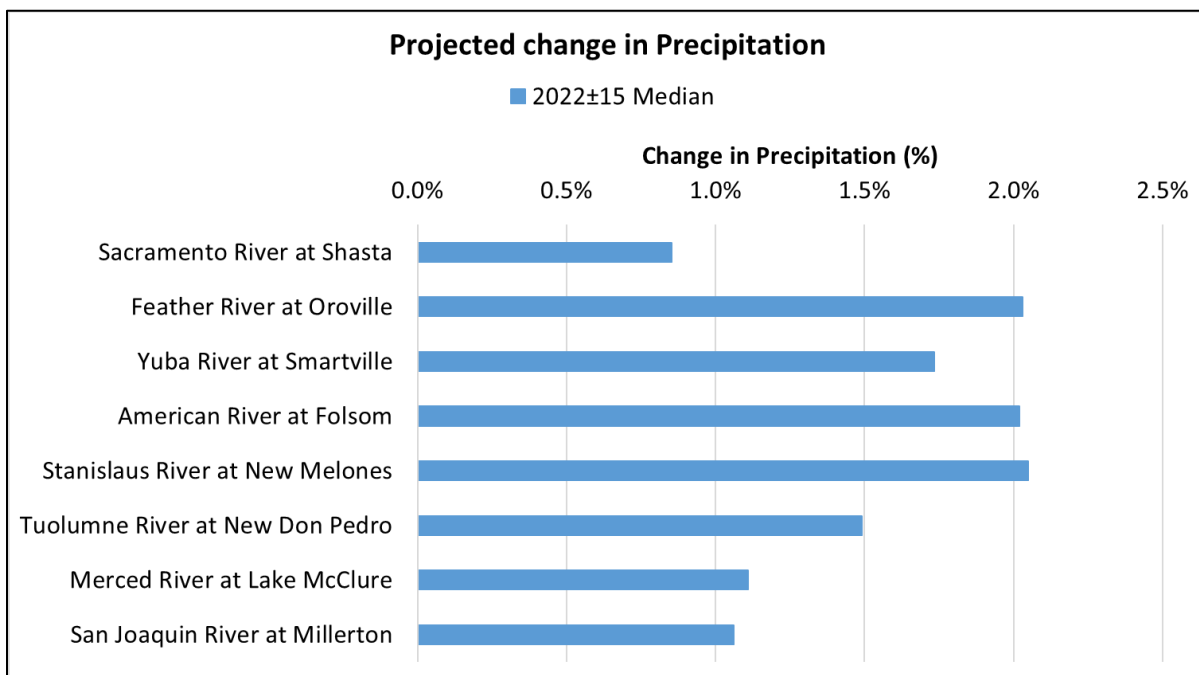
Projected change in Precipitation

2022±15 Median

Change in Precipitation (%)

0.0% 0.5% 1.0% 1.5% 2.0% 2.5%

Sacramento River at Shasta

Feather River at Oroville

Yuba River at Smartville

American River at Folsom

Stanislaus River at New Melones

Tuolumne River at New Don Pedro

Merced River at Lake McClure

San Joaquin River at Millerton